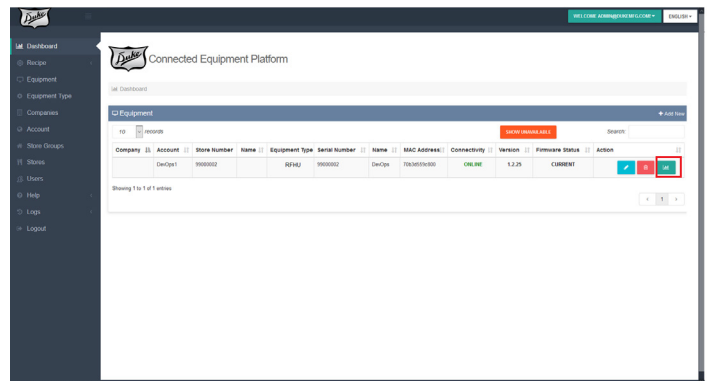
Duke

WELCOME ADMIN@DUKEMFG.COM ▾ ENGLISH ▾

Dashboard
Recipe
Equipment
Equipment Type
Companies
Account
Store Groups
Stores
Users
Help
Logs
Logout

Duke Connected Equipment Platform

Dashboard

Equipment

+ Add New

10 records

SHOW UNAVAILABLE

Search:

| Company | Account | Store Number | Name | Equipment Type | Serial Number | Name | MAC Address | Connectivity | Version | Firmware Status | Action |
|---|---|---|---|---|---|---|---|---|---|---|---|
| | DevOps1 | 99000002 | | RFHU | 99000002 | DevOps | 70b3e559c900 | ONLINE | 1.2.25 | CURRENT | |

Showing 1 to 1 of 1 entries

< 1 >